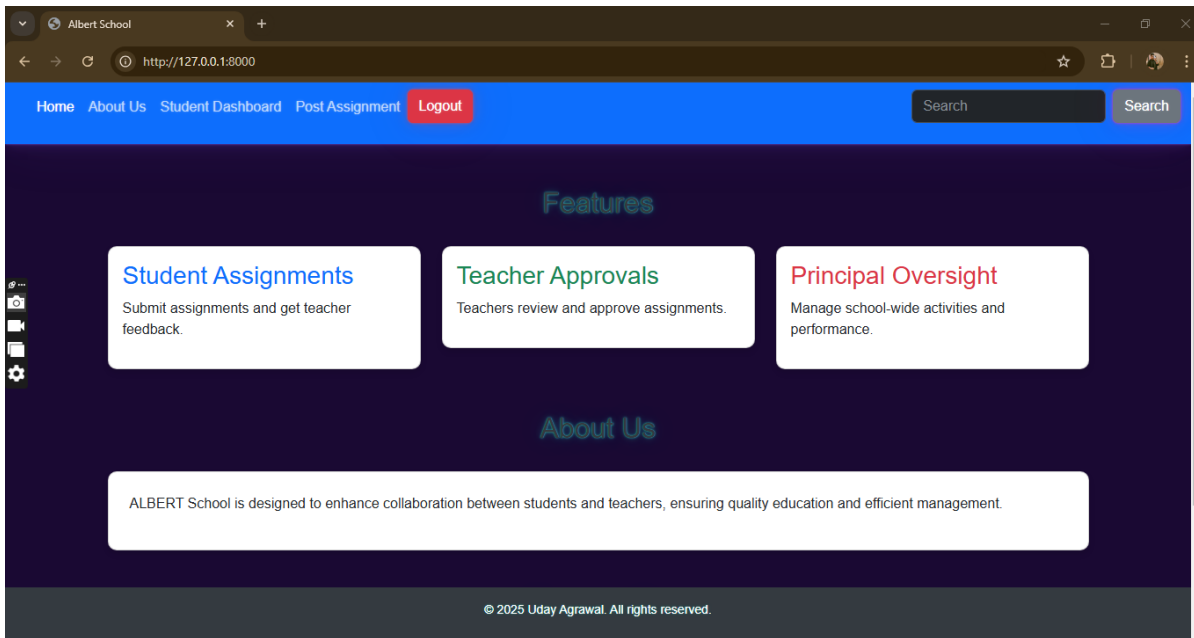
Albert School

http://127.0.0.1:8000

Home About Us Student Dashboard Post Assignment Logout

Search

Search

Features

Student Assignments
Submit assignments and get teacher feedback.

Teacher Approvals
Teachers review and approve assignments.

Principal Oversight
Manage school-wide activities and performance.

About Us

ALBERT School is designed to enhance collaboration between students and teachers, ensuring quality education and efficient management.

© 2025 Uday Agrawal. All rights reserved.